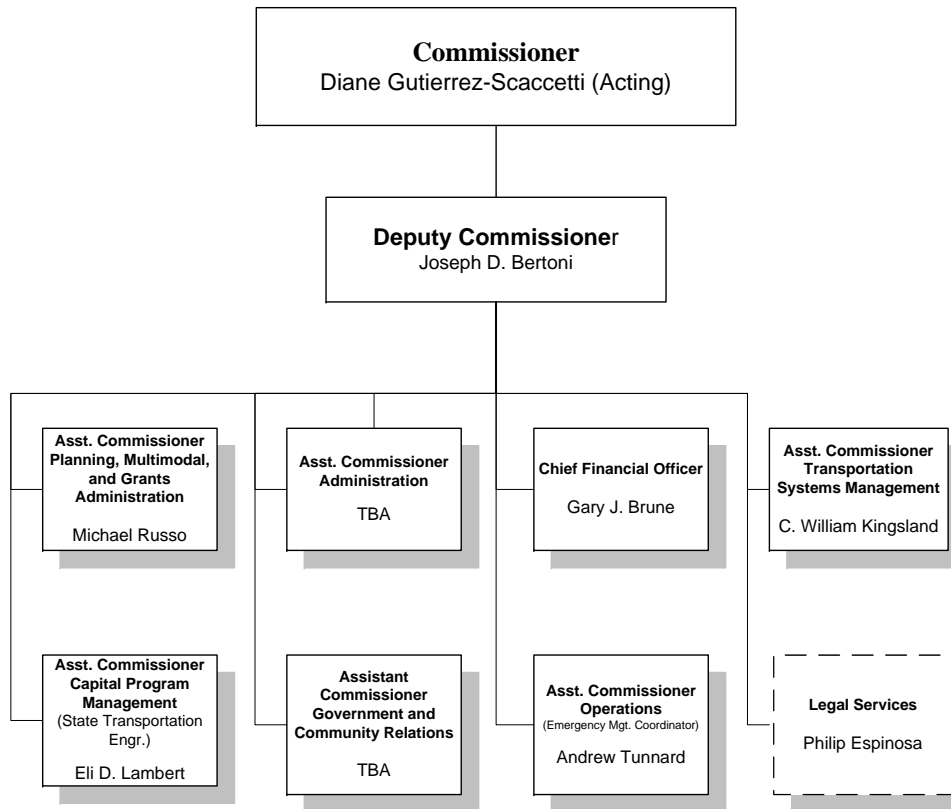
Commissioner
Diane Gutierrez-Scaccetti (Acting)

Deputy Commissioner
Joseph D. Bertoni

Asst. Commissioner Planning, Multimodal, and Grants Administration
Michael Russo

Asst. Commissioner Administration
TBA

Chief Financial Officer
Gary J. Brune

Asst. Commissioner Transportation Systems Management
C. William Kingsland

Asst. Commissioner Capital Program Management
(State Transportation Engr.)
Eli D. Lambert

Assistant Commissioner Government and Community Relations
TBA

Asst. Commissioner Operations
(Emergency Mgt. Coordinator)
Andrew Tunnard

Legal Services
Philip Espinosa